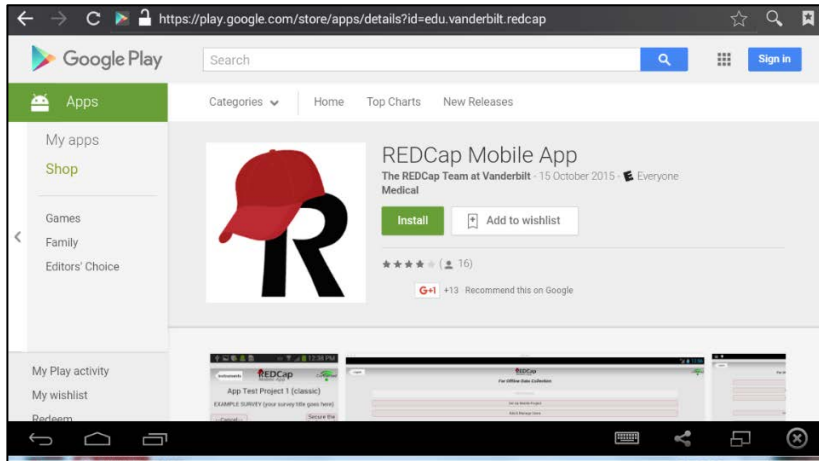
https://play.google.com/store/apps/details?id=edu.vanderbilt.redcap

Google Play

Search

Sign in

Apps

Categories

Home

Top Charts

New Releases

My apps

Shop

Games

Family

Editors' Choice

REDCap Mobile App

The REDCap Team at Vanderbilt · 15 October 2015 · Everyone

Medical

Install

Add to wishlist

(16)

G+1 +13 Recommend this on Google

My Play activity

My wishlist

Redeem

REDCap

App Test Project 1 (classic)

EXAMPLE SURVEY (your survey title goes here)

For Offline Data Collection